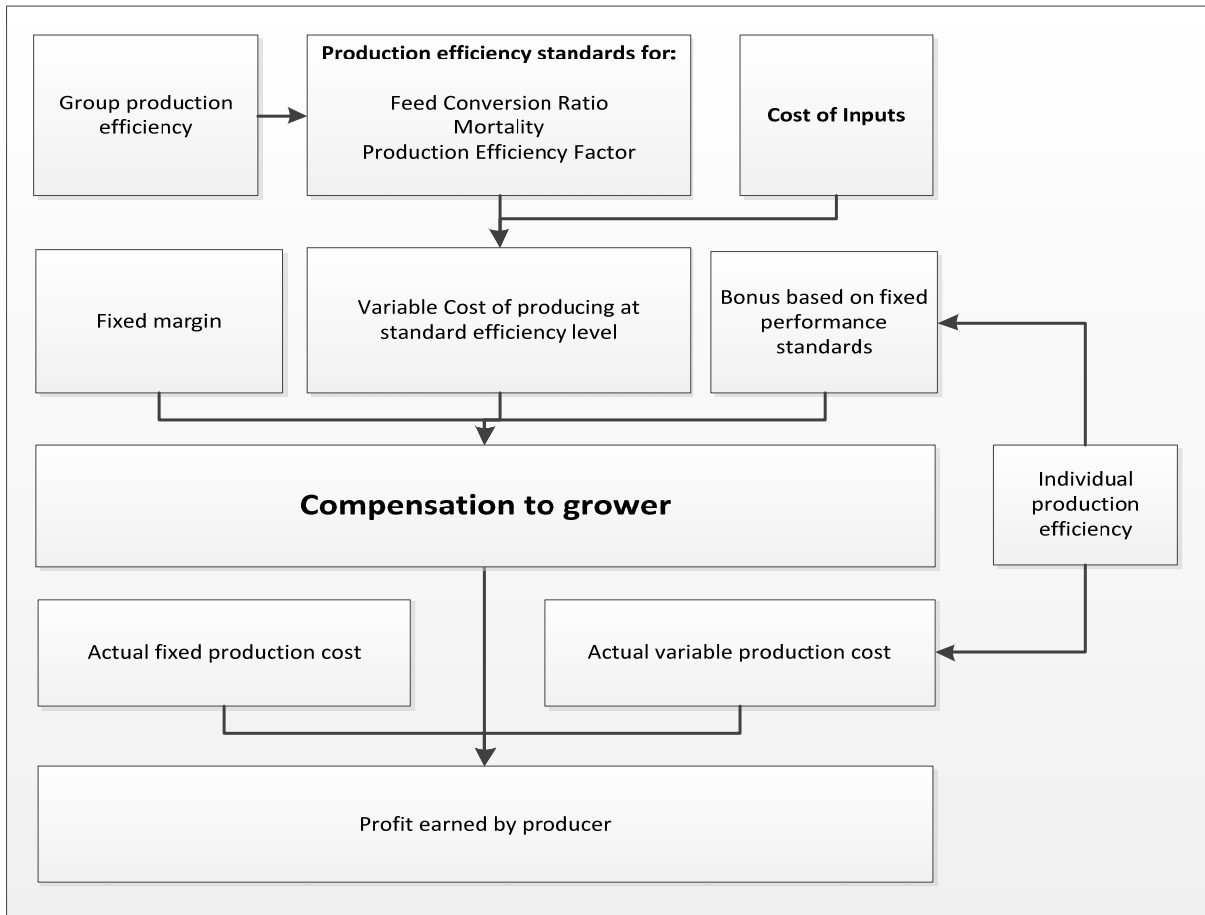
Group production efficiency

Production efficiency standards for:

Feed Conversion Ratio
Mortality
Production Efficiency Factor

Cost of Inputs

Fixed margin

Variable Cost of producing at standard efficiency level

Bonus based on fixed performance standards

Compensation to grower

Individual production efficiency

Actual fixed production cost

Actual variable production cost

Profit earned by producer